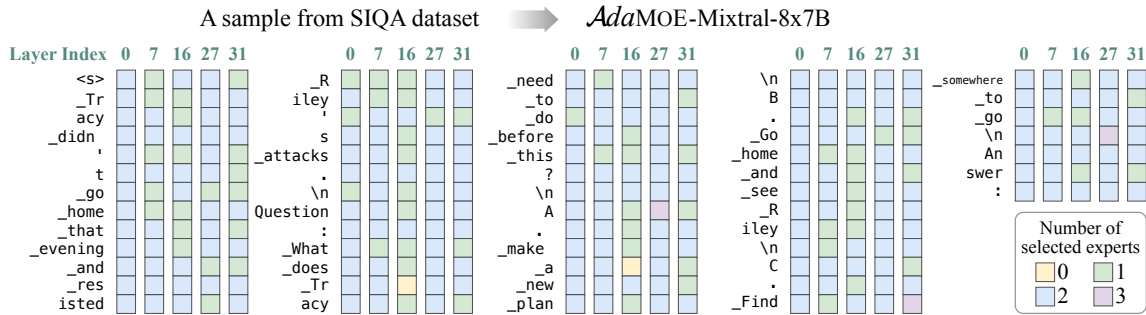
A sample from SIQA dataset $\mathcal{A}da$MOE-Mixtral-8x7B

Layer Index 0 7 16 27 31

<s>
_Tr
acy
_didn
'
t
_go
_home
_that
_evening
_and
_res
isted

0 7 16 27 31

_R
iley
'
s
_attacks
.
\n
Question
:
_What
_does
_Tr
acy

0 7 16 27 31

_need
_to
_do
_before
_this
?
\n
A
.
_make
_a
_new
_plan

0 7 16 27 31

\n
B
.
_Go
_home
_and
_see
_R
iley
\n
C
.
_Find

0 7 16 27 31

_somewhere
_to
_go
\n
An
swer
:

Number of selected experts
0 1
2 3